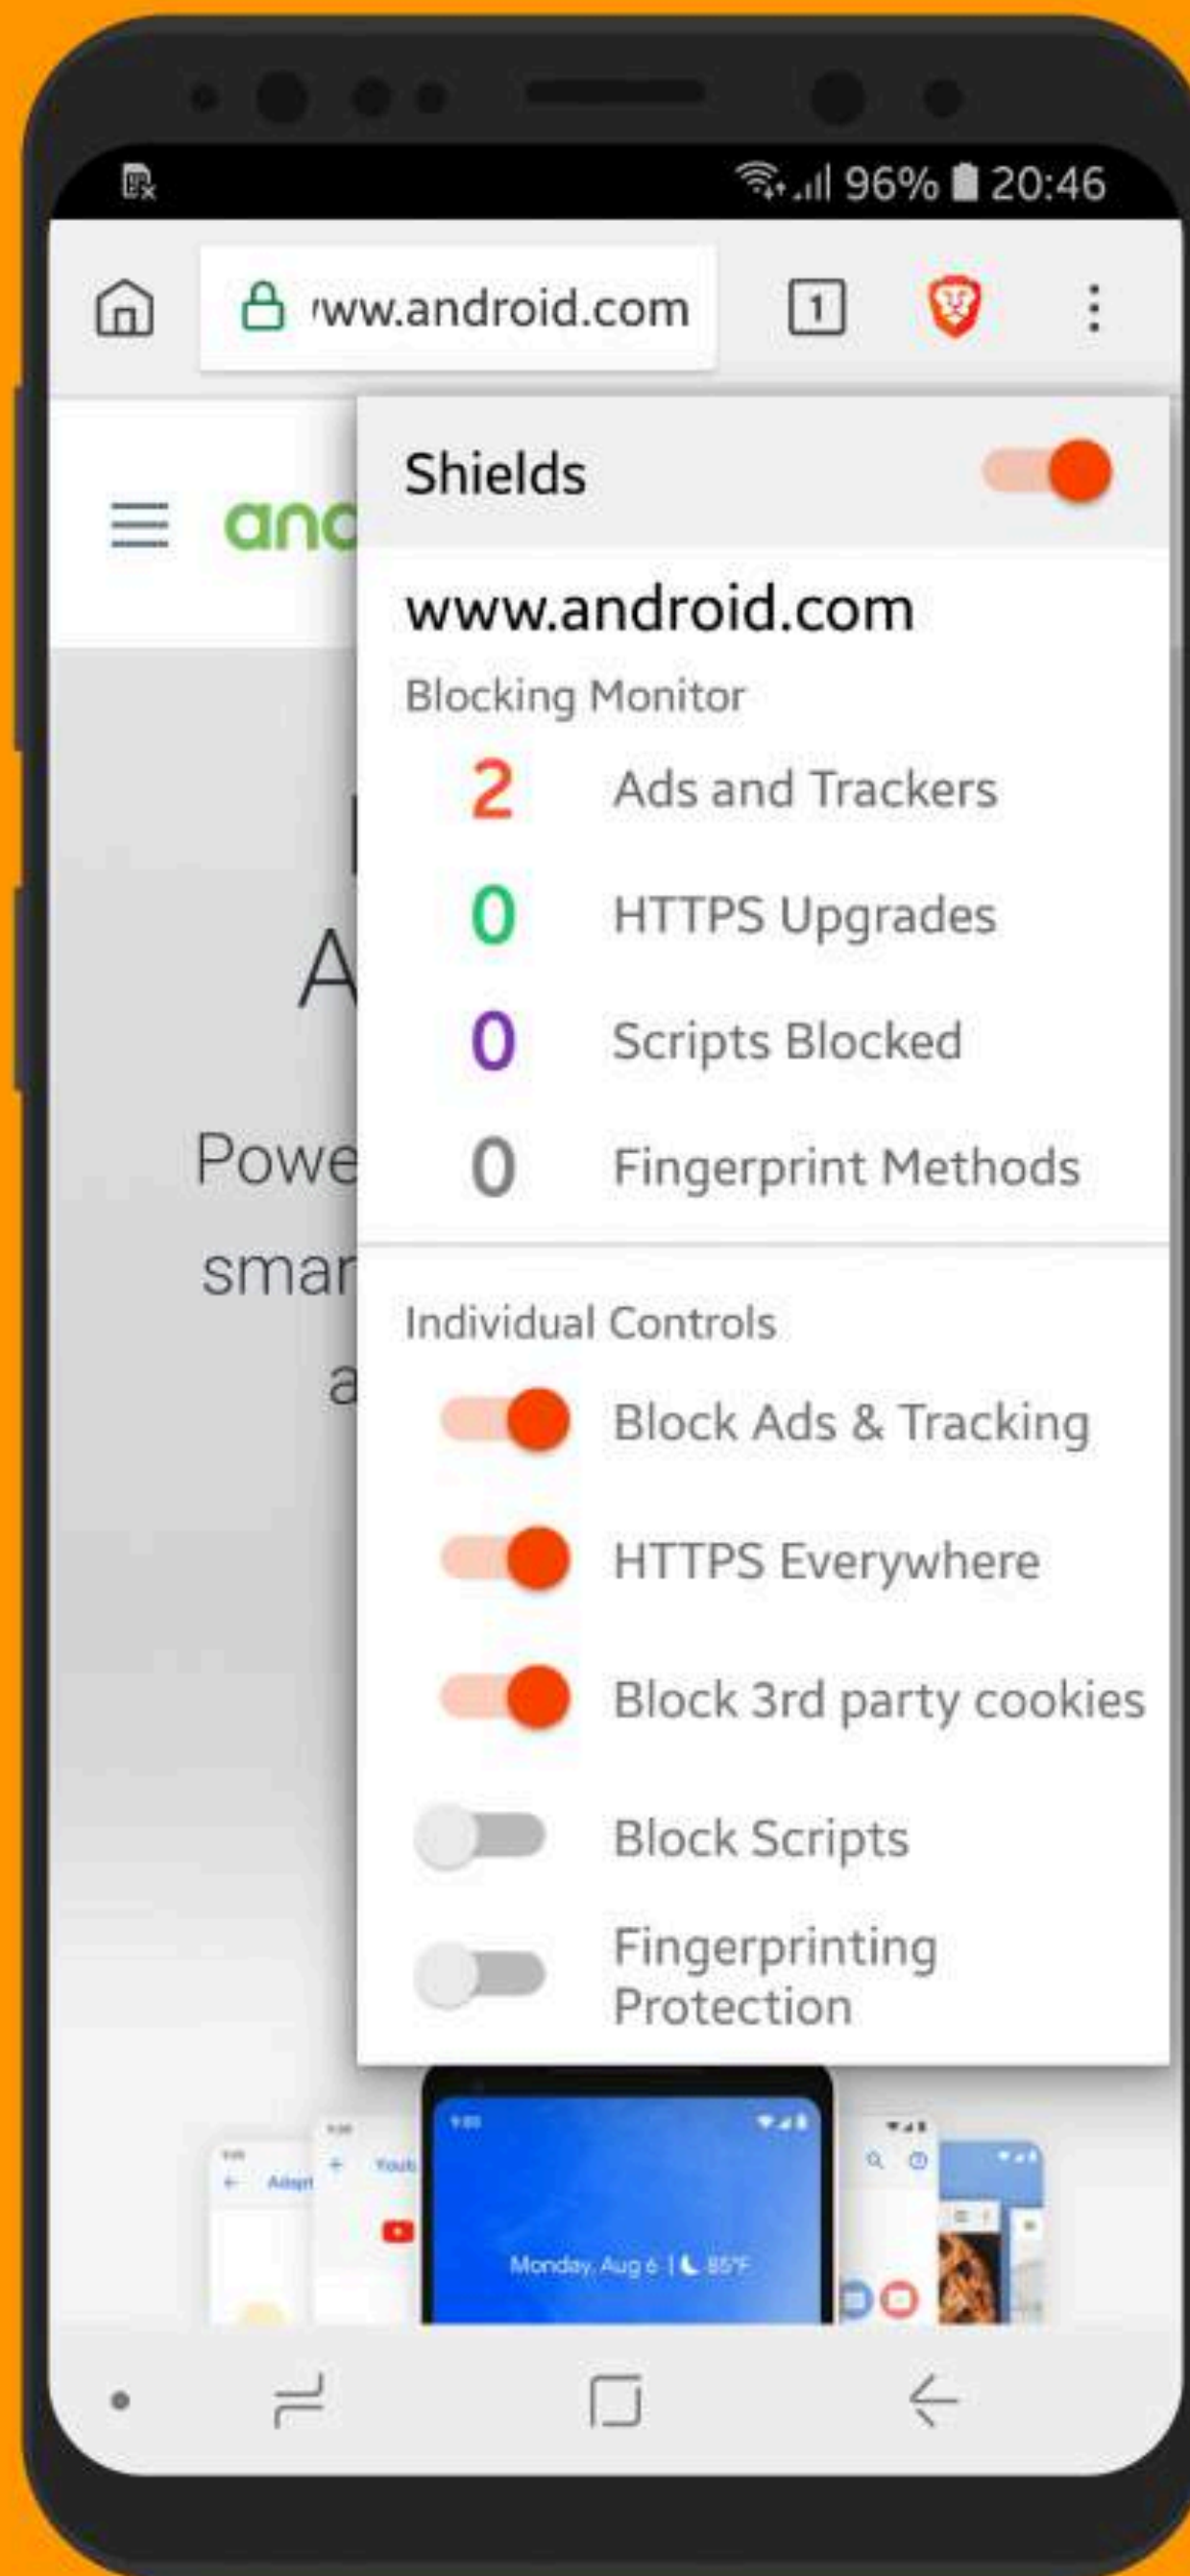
96% 20:46

/ww.android.com

1

and

Powe

smar

a

Shields

www.android.com

Blocking Monitor

2 Ads and Trackers

0 HTTPS Upgrades

0 Scripts Blocked

0 Fingerprint Methods

Individual Controls

Block Ads & Tracking

HTTPS Everywhere

Block 3rd party cookies

Block Scripts

Fingerprinting Protection

Monday, Aug 6 | 85°F